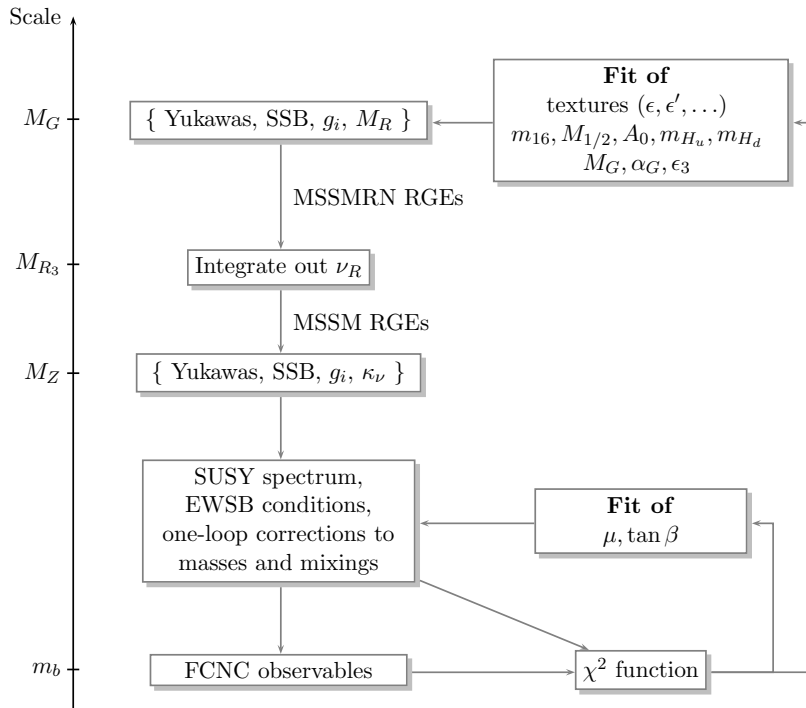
Scale

$M_G$

{ Yukawas, SSB, $g_i$, $M_R$ }

**Fit of**
textures $(\epsilon, \epsilon', \ldots)$
$m_{16}, M_{1/2}, A_0, m_{H_u}, m_{H_d}$
$M_G, \alpha_G, \epsilon_3$

MSSMRN RGEs

$M_{R_3}$

Integrate out $\nu_R$

MSSM RGEs

$M_Z$

{ Yukawas, SSB, $g_i$, $\kappa_\nu$ }

SUSY spectrum, EWSB conditions, one-loop corrections to masses and mixings

**Fit of**
$\mu, \tan\beta$

$m_b$

FCNC observables

$\chi^2$ function